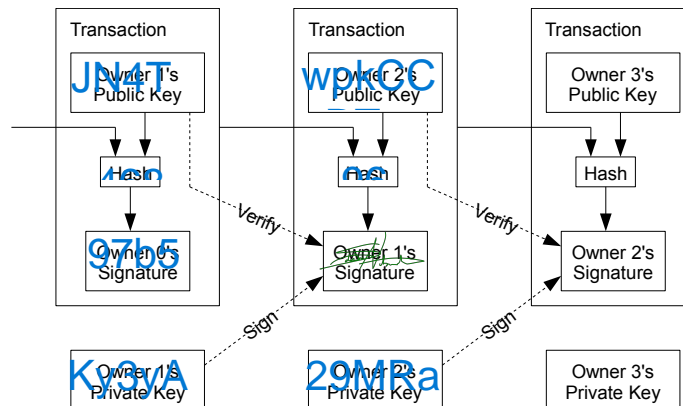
Transaction

JN4T
Owner 1's Public Key

Hash
1c2

97b5
Owner 0's Signature

Ky3yA
Owner 1's Private Key

Verify

Sign

Transaction

wpkCC
Owner 2's Public Key

Hash
5c

Owner 1's Signature

29MRa
Owner 2's Private Key

Verify

Sign

Transaction

Owner 3's Public Key

Hash

Owner 2's Signature

Owner 3's Private Key